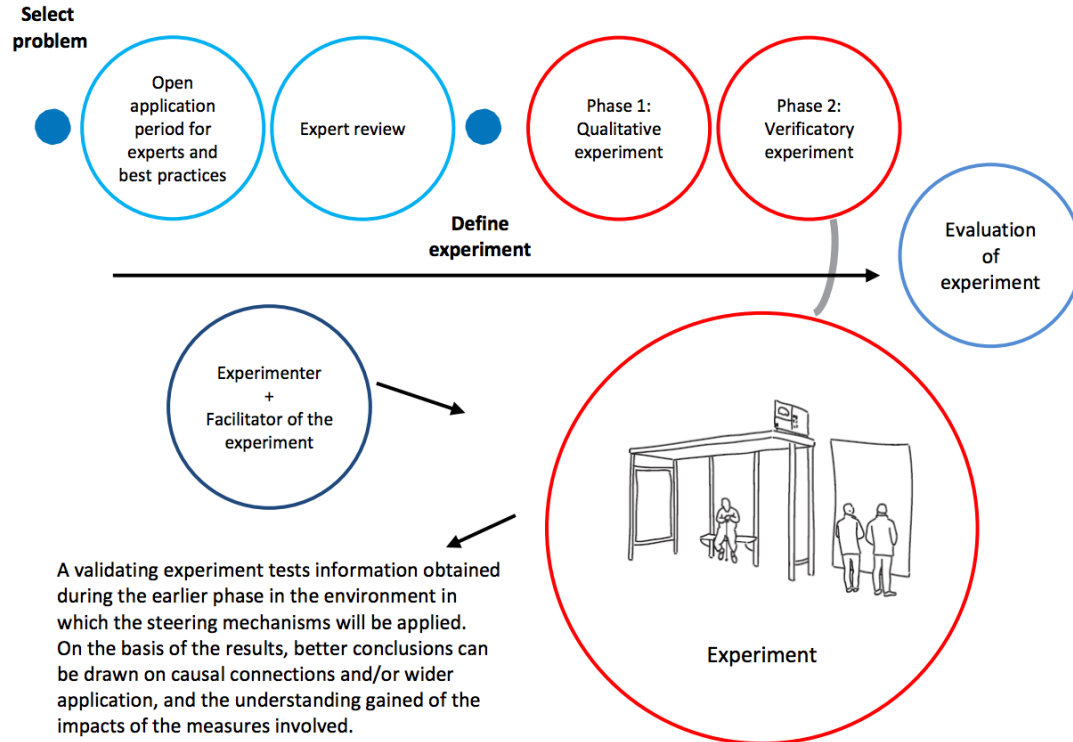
Select problem

Open application period for experts and best practices

Expert review

Phase 1: Qualitative experiment

Phase 2: Verificatory experiment

Define experiment

Evaluation of experiment

Experimenter + Facilitator of the experiment

Experiment

A validating experiment tests information obtained during the earlier phase in the environment in which the steering mechanisms will be applied. On the basis of the results, better conclusions can be drawn on causal connections and/or wider application, and the understanding gained of the impacts of the measures involved.